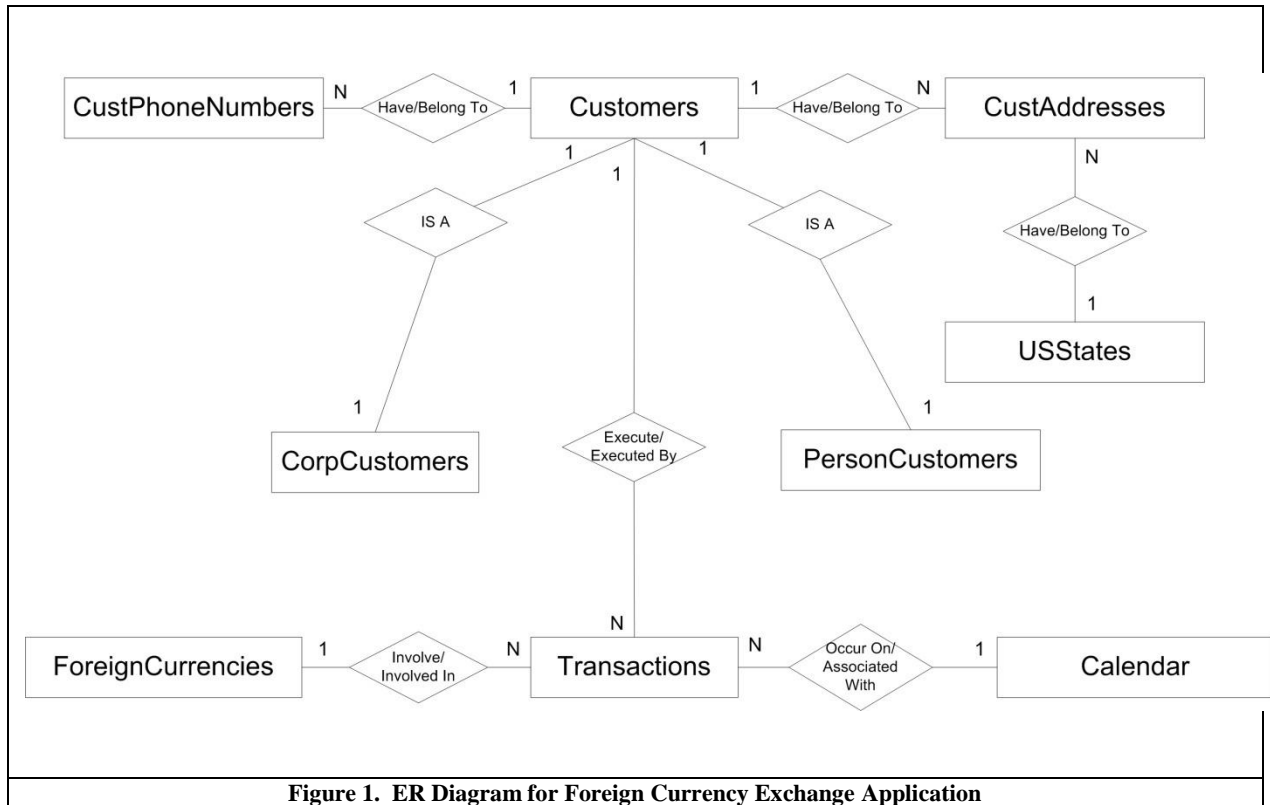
CustPhoneNumbers N Have/Belong To 1 Customers 1 Have/Belong To N CustAddresses

1 1 1

IS A IS A N

Have/Belong To

1

USStates

1 1

CorpCustomers Execute/ Executed By PersonCustomers

N

ForeignCurrencies 1 Involve/ Involved In N Transactions N Occur On/ Associated With 1 Calendar

Figure 1. ER Diagram for Foreign Currency Exchange Application